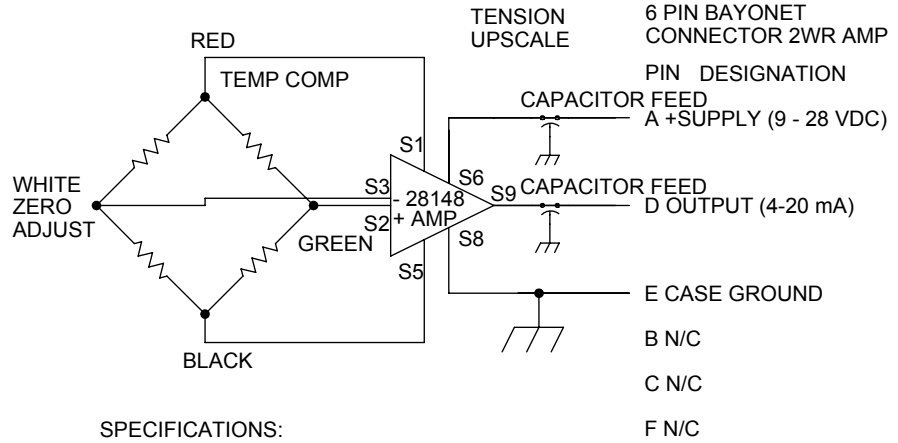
TENSION UPSCALE

6 PIN BAYONET CONNECTOR 2WR AMP

RED

TEMP COMP

PIN DESIGNATION

CAPACITOR FEED

A +SUPPLY (9 - 28 VDC)

S1

WHITE ZERO ADJUST

S3

S6

- 28148

S9

CAPACITOR FEED

S2

+ AMP

D OUTPUT (4-20 mA)

GREEN

S8

S5

E CASE GROUND

B N/C

BLACK

C N/C

SPECIFICATIONS:

F N/C